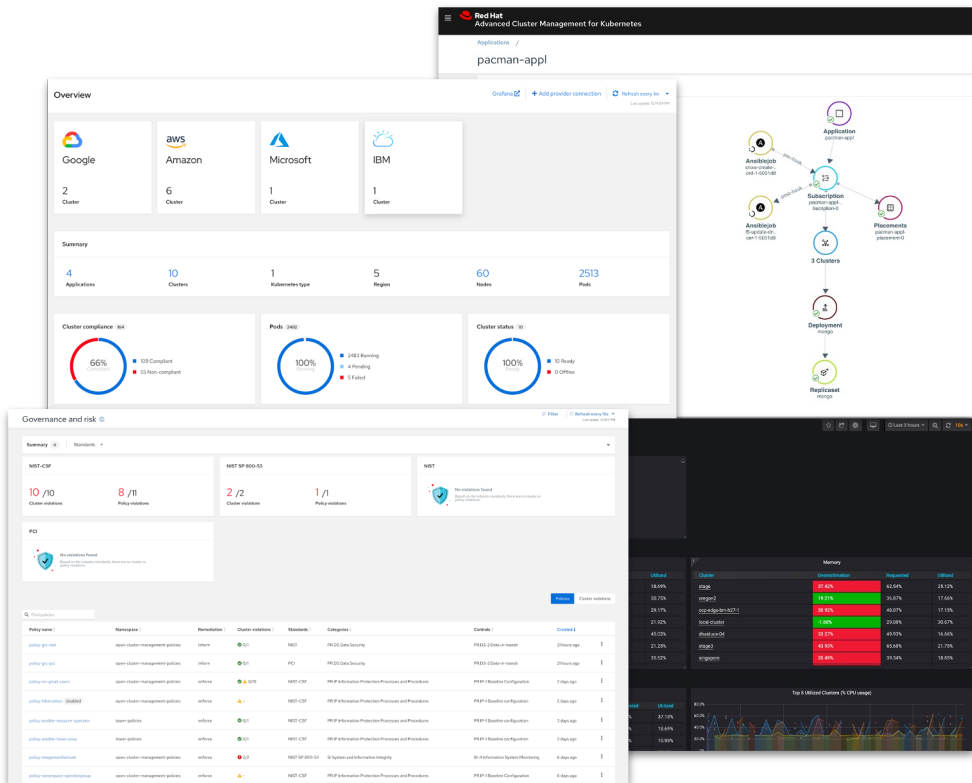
Red Hat
Advanced Cluster Management for Kubernetes

Applications /
pacman-appl

Application
pacman-appl

Ansiblejob

Subscription

Placements

Ansiblejob

3 Clusters

Deployment
mongo

Replicaset
mongo

Overview

Grafana | + Add provider connection | Refresh every 1m

Google
2
Cluster

aws
Amazon
6
Cluster

Microsoft
1
Cluster

IBM
1
Cluster

Summary

4
Applications

10
Clusters

1
Kubernetes type

5
Region

60
Nodes

2513
Pods

Cluster compliance

66%

109 Compliant
55 Non-compliant

Pods 2492

100%
Running

2483 Running
4 Pending
5 Failed

Cluster status 10

100%
Ready

10 Ready
0 Offline

Governance and risk

Filter | Refresh every 10s

Summary | Standards

NIST-CSF
10 /10
Cluster violations
8 /11
Policy violations

NIST SP 800-53
2 /2
Cluster violations
1 /1
Policy violations

NIST
No violations found

PCI
No violations found

Policies | Cluster violations

Find policies

| Policy name | Namespace | Remediation | Cluster violations | Standards | Categories | Controls | Created |
|---|---|---|---|---|---|---|---|
| policy-gcc-dat | open-cluster-management-policies | inform | 0/1 | NIST | PR.DS Data Security | PR.DS-2 Data-in-transit | 21 hours ago |
| policy-gcc-pci | open-cluster-management-policies | inform | 0/1 | PCI | PR.DS Data Security | PR.DS-2 Data-in-transit | 21 hours ago |
| policy-no-ginet-users | open-cluster-management-policies | enforce | 10/8 | NIST-CSF | PR.IP Information Protection Processes and Procedures | PR.IP-1 Baseline Configuration | 3 days ago |
| policy-hibernation disabled | open-cluster-management-policies | enforce | - | NIST-CSF | PR.IP Information Protection Processes and Procedures | PR.IP-1 Baseline configuration | 3 days ago |
| policy-ansible-resource-operator | tower-policies | enforce | 0/1 | NIST-CSF | PR.IP Information Protection Processes and Procedures | PR.IP-1 Baseline configuration | 3 days ago |
| policy-ansible-tower-ocp | tower-policies | enforce | 0/1 | NIST-CSF | PR.IP Information Protection Processes and Procedures | PR.IP-1 Baseline configuration | 3 days ago |
| policy-integrityshield | open-cluster-management-policies | enforce | 2/2 | NIST SP 800-53 | SI System and Information Integrity | SI-4 Information System Monitoring | 6 days ago |
| policy-namespace-operatorgroup | open-cluster-management-policies | enforce | - | NIST-CSF | PR.IP Information Protection Processes and Procedures | PR.IP-1 Baseline Configuration | 6 days ago |

Last 3 hours

Memory

| Cluster | Overestimation | Requested | Utilized |
|---|---|---|---|
| stage | 97.42% | 62.59% | 25.12% |
| oregon2 | 19.21% | 36.87% | 17.66% |
| ocp-edge-bm-h27-1 | 38.92% | 49.07% | 17.15% |
| local-cluster | -1.66% | 29.08% | 30.67% |
| ibsold-ace-04 | 33.27% | 49.93% | 16.66% |
| stage2 | 43.93% | 65.68% | 21.79% |
| singapore | 20.49% | 39.34% | 18.85% |

Utilized
18.69%
30.75%
29.17%
21.92%
45.03%
21.28%
25.52%

Top 5 Utilized Clusters (% CPU usage)